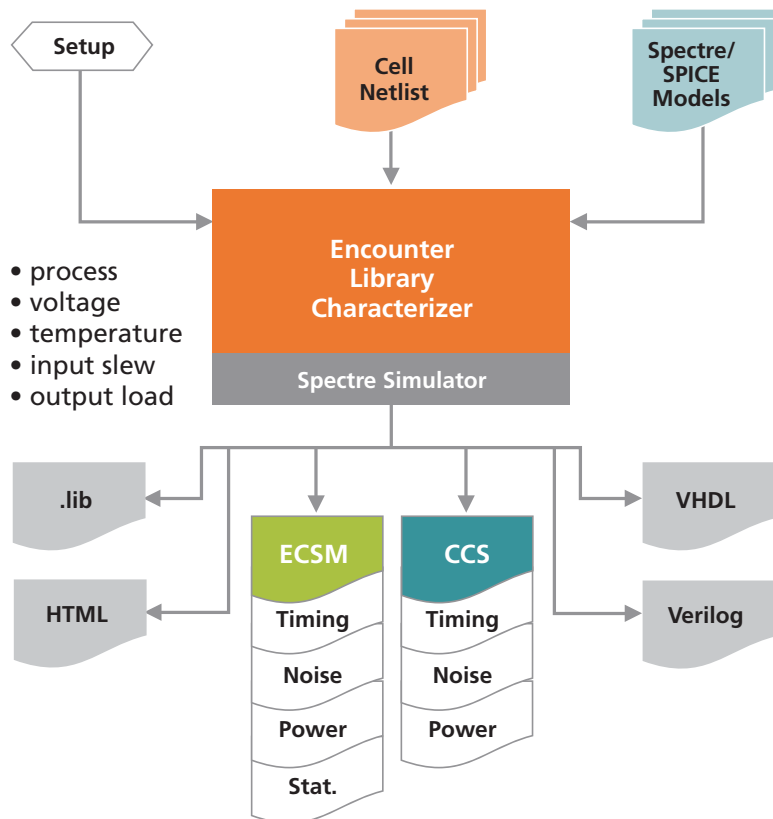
Setup

Cell Netlist

Spectre/ SPICE Models

• process
• voltage
• temperature
• input slew
• output load

Encounter Library Characterizer

Spectre Simulator

.lib

HTML

ECSM
Timing
Noise
Power
Stat.

CCS
Timing
Noise
Power

VHDL

Verilog